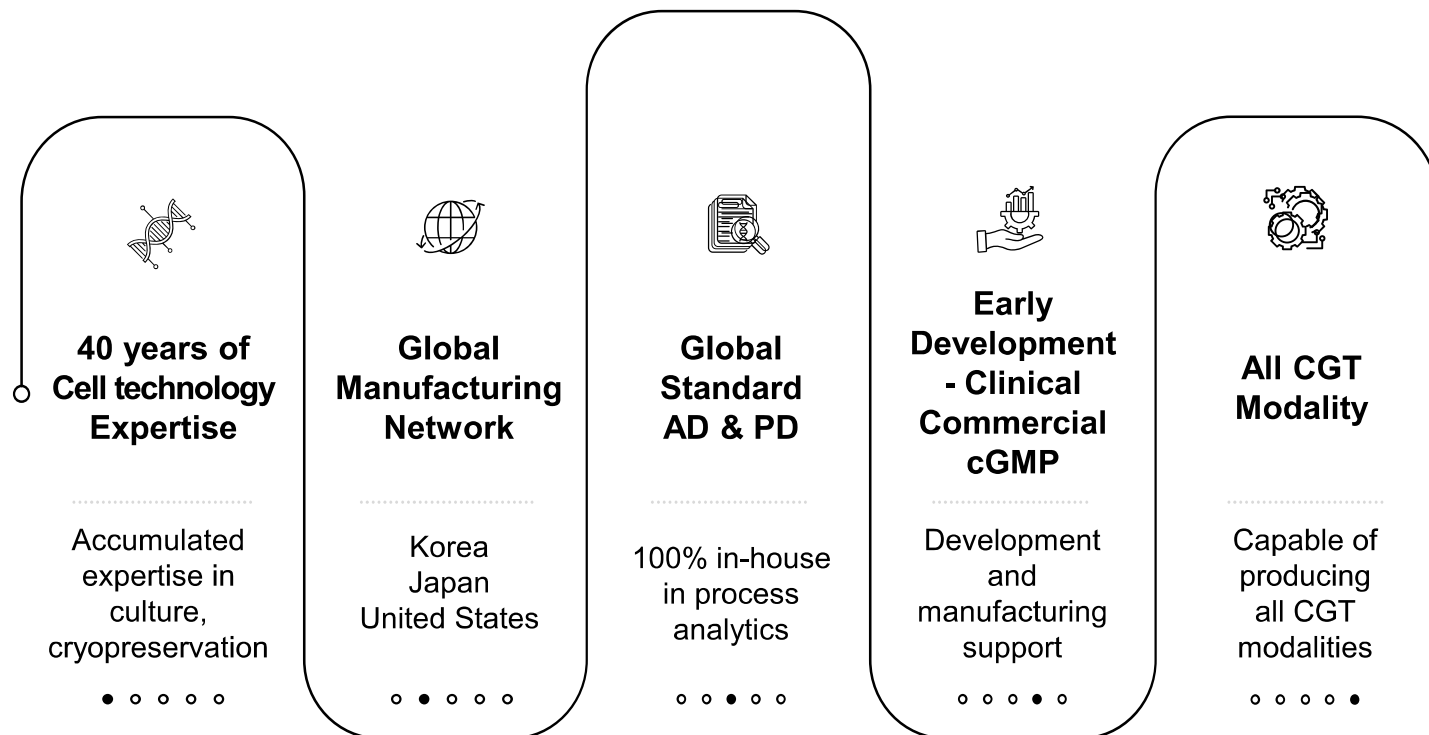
40 years of Cell technology Expertise

Accumulated expertise in culture, cryopreservation

Global Manufacturing Network

Korea
Japan
United States

Global Standard AD & PD

100% in-house in process analytics

Early Development - Clinical Commercial cGMP

Development and manufacturing support

All CGT Modality

Capable of producing all CGT modalities